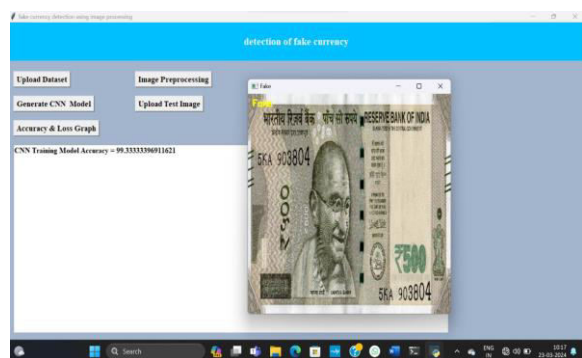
Fake currency detection using image processing

detection of fake currency

Upload Dataset

Image Preprocessing

Generate CNN Model

Upload Test Image

Accuracy & Loss Graph

CNN Training Model Accuracy = 99.33333396911621

Fake

Fake

भारतीय रिज़र्व बैंक पाँच सौ रुपये RESERVE BANK OF INDIA

5KA 903804

₹500

5KA 903804

Search

ENG IN

10:17 23-03-2024